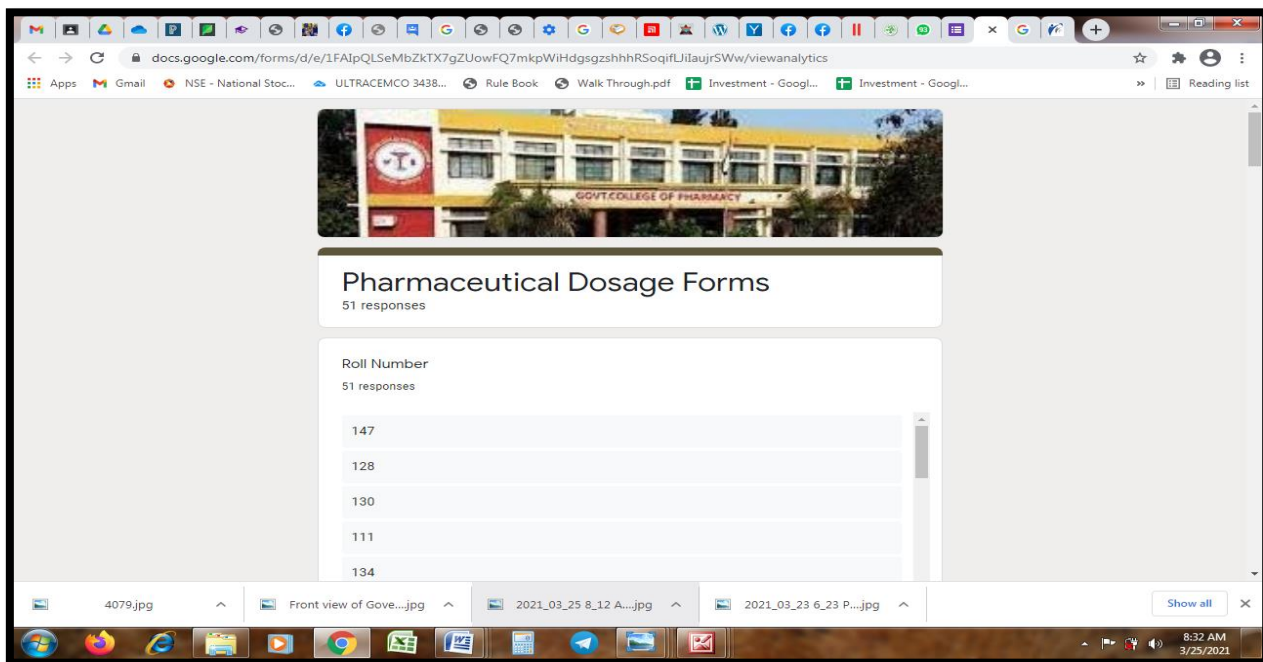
docs.google.com/forms/d/e/1FAIpQLSeMbZkTX7gZUowFQ7mkpWiHdgsgzshhhRSoqifLJilaujrSWw/viewanalytics

Apps Gmail NSE - National Stoc... ULTRACEMCO 3438... Rule Book Walk Through.pdf Investment - Googl... Investment - Googl... » Reading list

GOVT.COLLEGE OF PHARMACY

Pharmaceutical Dosage Forms
51 responses

Roll Number
51 responses

147
128
130
111
134

4079.jpg
Front view of Gove....jpg
2021_03_25 8_12 A....jpg
2021_03_23 6_23 P....jpg
Show all

8:32 AM
3/25/2021